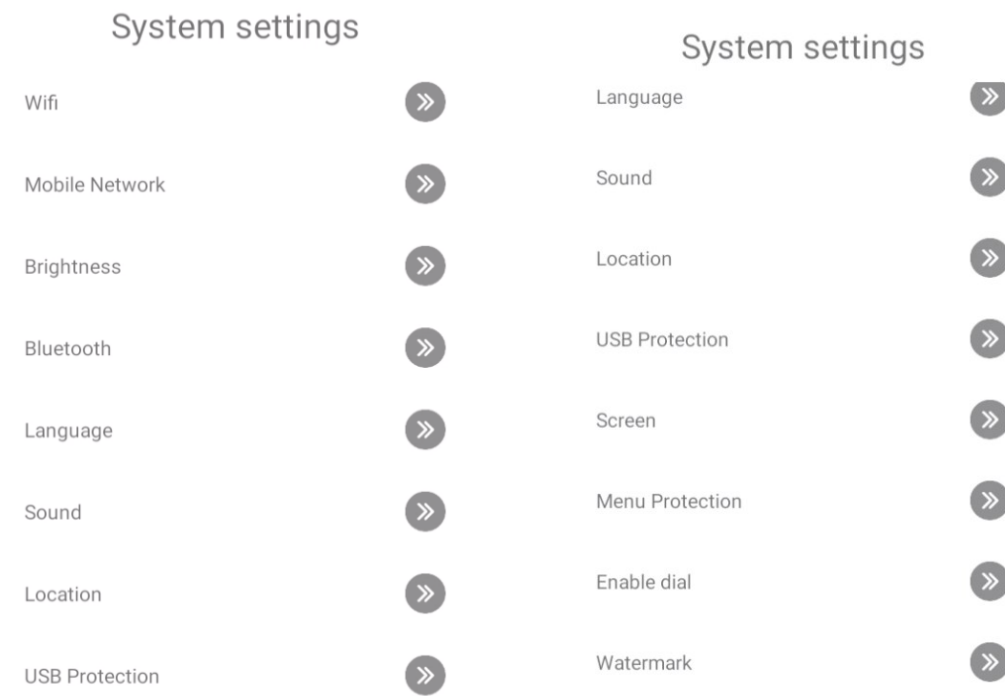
System settings

Wifi

Mobile Network

Brightness

Bluetooth

Language

Sound

Location

USB Protection

System settings

Language

Sound

Location

USB Protection

Screen

Menu Protection

Enable dial

Watermark